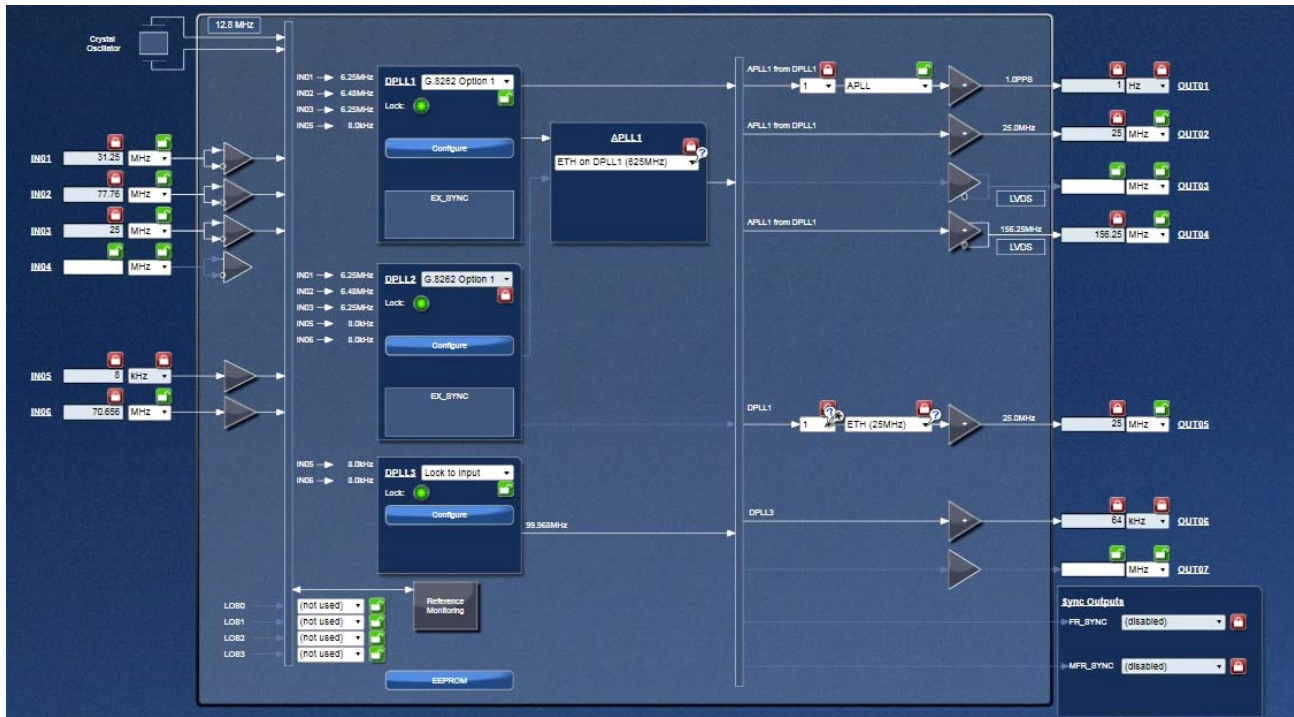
Crystal Oscillator

12.8 MHz

IN01 31.25 MHz
IN02 77.76 MHz
IN03 25 MHz
IN04 MHz

IN05 8 kHz
IN06 70.656 MHz

IN01 → 6.25MHz
IN02 → 6.48MHz
IN03 → 6.25MHz
IN05 → 8.0kHz

DPLL1 G.8262 Option 1
Lock:
Configure
EX_SYNC

APLL1
ETH on DPLL1 (625MHz)

IN01 → 6.25MHz
IN02 → 6.48MHz
IN03 → 6.25MHz
IN05 → 8.0kHz
IN06 → 8.0kHz

DPLL2 G.8262 Option 1
Lock:
Configure
EX_SYNC

IN05 → 8.0kHz
IN06 → 8.0kHz

DPLL3 Lock to Input
Lock:
Configure

99.968MHz

LOS0 (not used)
LOS1 (not used)
LOS2 (not used)
LOS3 (not used)

Reference Monitoring

EEPROM

APLL1 from DPLL1
1 APLL
1.0PPS
1 Hz OUT01

APLL1 from DPLL1
25.0MHz
25 MHz OUT02

LVDS
MHz OUT03

APLL1 from DPLL1
156.25MHz
LVDS
156.25 MHz OUT04

DPLL1
1 ETH (25MHz)
25.0MHz
25 MHz OUT05

DPLL3
64 kHz OUT06

MHz OUT07

Sync Outputs
FR_SYNC (disabled)
MFR_SYNC (disabled)